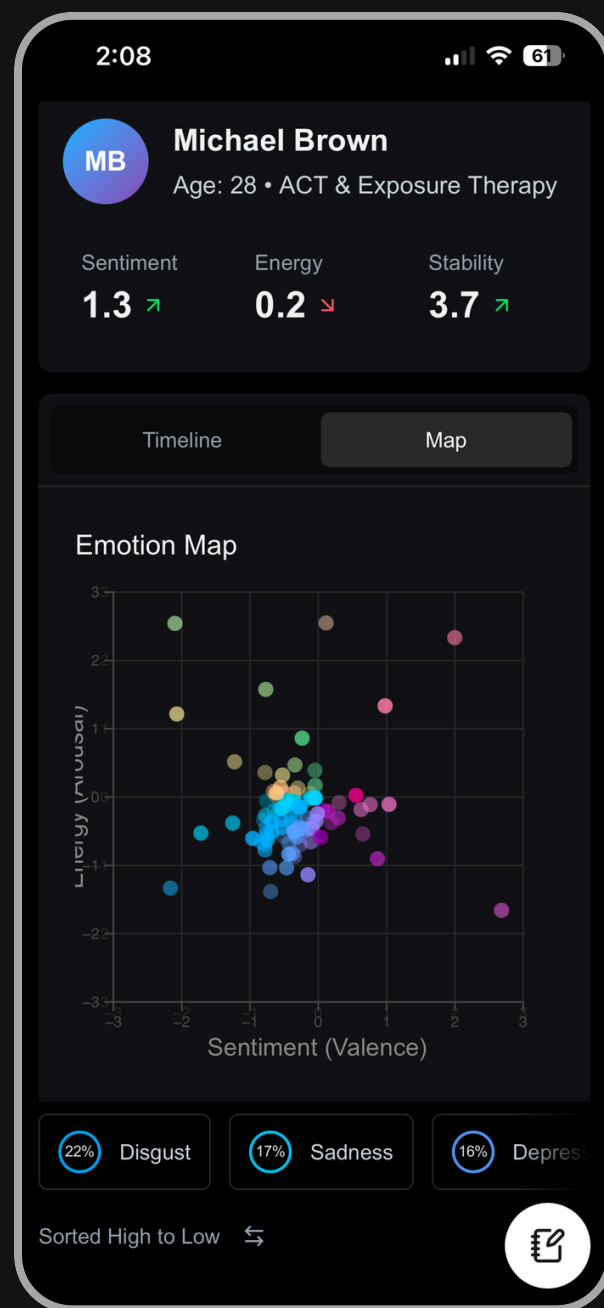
2:08

61

MB

Michael Brown

Age: 28 • ACT & Exposure Therapy

Sentiment
1.3 ↗

Energy
0.2 ↘

Stability
3.7 ↗

Timeline

Map

Emotion Map

Energy (Arousal)

3
2
1
0
−1
−2
−3

−3 −2 −1 0 1 2 3

Sentiment (Valence)

22% Disgust

17% Sadness

16% Depress

Sorted High to Low